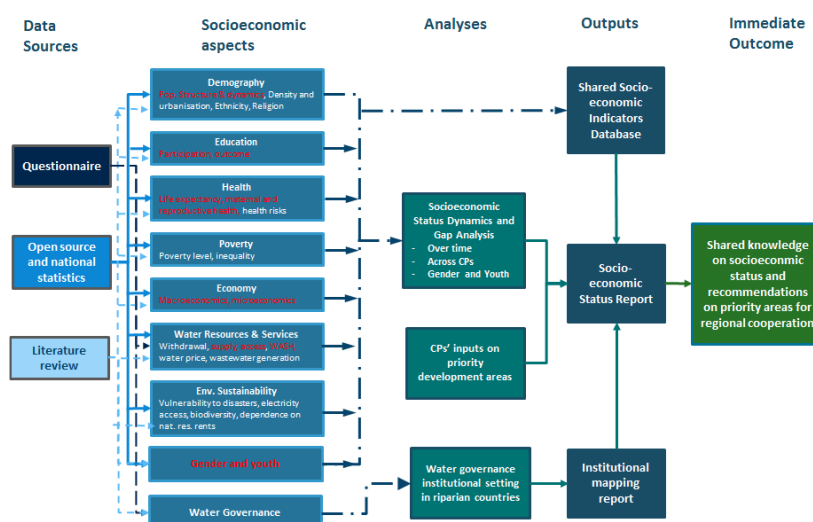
Data Sources

Socioeconomic aspects

Analyses

Outputs

Immediate Outcome

Questionnaire

Open source and national statistics

Literature review

Demography
Pop. Structure & dynamics, Density and urbanisation, Ethnicity, Religion

Education
Participation, outcome

Health
Life expectancy, maternal and reproductive health, health risks

Poverty
Poverty level, inequality

Economy
Macroeconomics, microeconomics

Water Resources & Services
Withdrawal, supply, access, WASH, water price, wastewater generation

Env. Sustainability
Vulnerability to disasters, electricity access, biodiversity, dependence on nat. res. rents

Gender and youth

Water Governance

Socioeconomic Status Dynamics and Gap Analysis
- Over time
- Across CPs
- Gender and Youth

CPs' inputs on priority development areas

Water governance institutional setting in riparian countries

Shared Socio-economic Indicators Database

Socio-economic Status Report

Institutional mapping report

Shared knowledge on socioeconomic status and recommendations on priority areas for regional cooperation